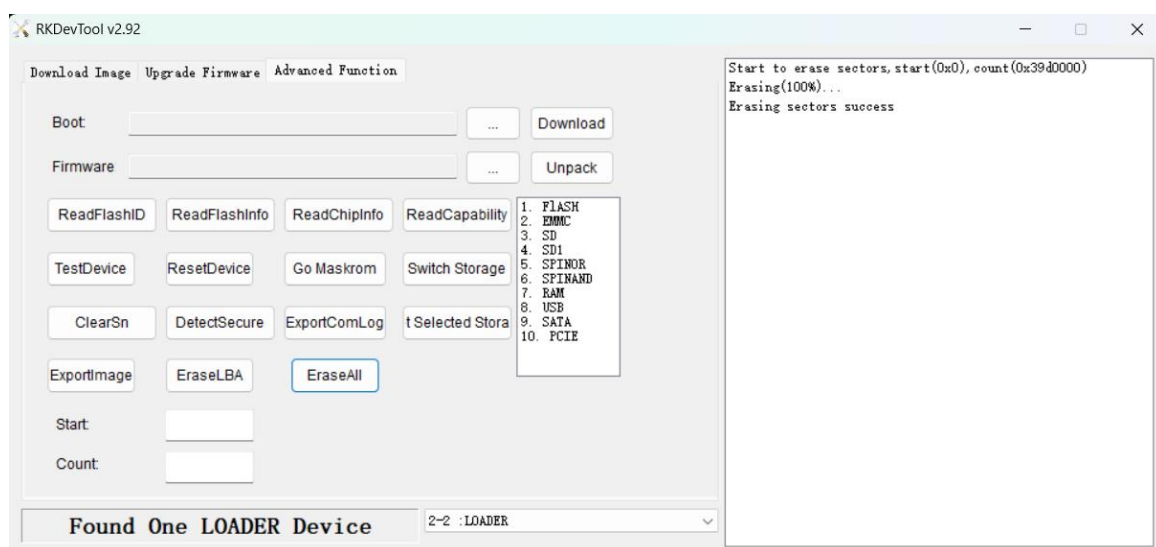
RKDevTool v2.92

Download Image  Upgrade Firmware  Advanced Function

Boot ... Download

Firmware ... Unpack

ReadFlashID  ReadFlashInfo  ReadChipInfo  ReadCapability

TestDevice  ResetDevice  Go Maskrom  Switch Storage

ClearSn  DetectSecure  ExportComLog  t Selected Stora

ExportImage  EraseLBA  EraseAll

1. FlASH
2. EMMC
3. SD
4. SD1
5. SPINOR
6. SPINAND
7. RAM
8. USB
9. SATA
10. PCIE

Start

Count

Found One LOADER Device

2-2 :LOADER

Start to erase sectors, start(0x0), count(0x39d0000)
Erasing(100%)...
Erasing sectors success